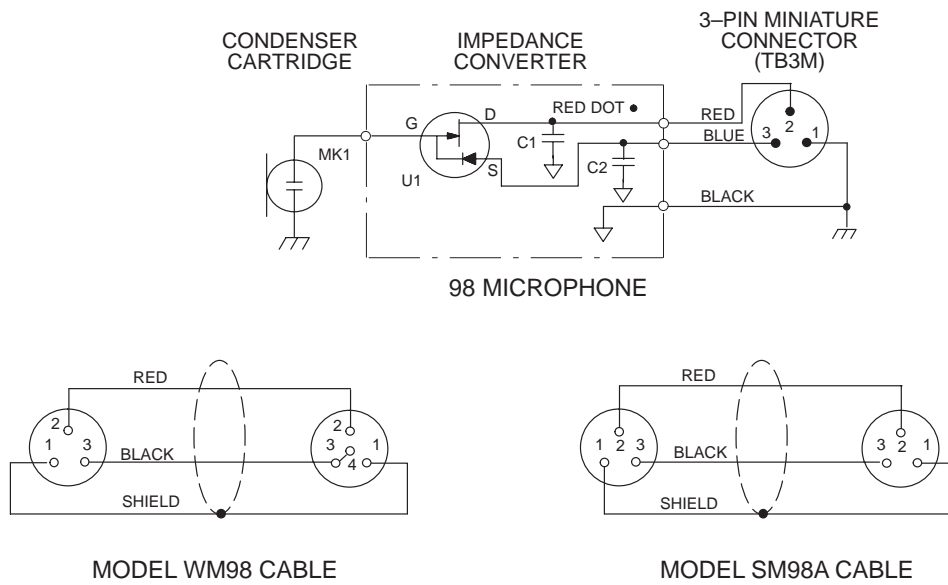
CONDENSER CARTRIDGE

IMPEDANCE CONVERTER

3–PIN MINIATURE CONNECTOR (TB3M)

MK1

G

D

S

U1

RED DOT •

C1

C2

RED

BLUE

BLACK

3

2

1

98 MICROPHONE

RED

2

1

3

BLACK

SHIELD

2

3

4

1

MODEL WM98 CABLE

RED

1

2

3

BLACK

SHIELD

3

2

1

MODEL SM98A CABLE